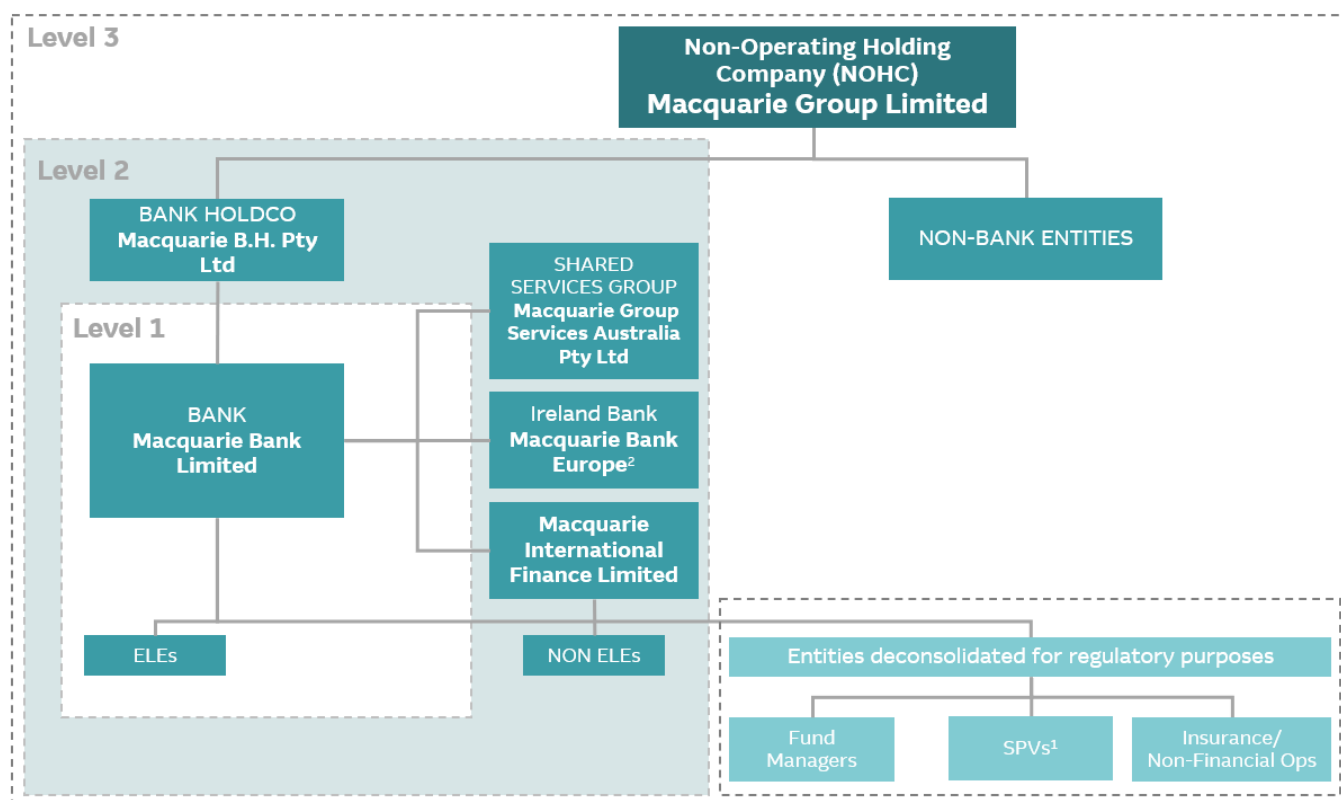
Level 3

Non-Operating Holding Company (NOHC)
Macquarie Group Limited

Level 2

BANK HOLDCO
Macquarie B.H. Pty Ltd

NON-BANK ENTITIES

SHARED SERVICES GROUP
Macquarie Group Services Australia Pty Ltd

Level 1

BANK
Macquarie Bank Limited

Ireland Bank
Macquarie Bank Europe$^{2}$

Macquarie International Finance Limited

ELEs

NON ELEs

Entities deconsolidated for regulatory purposes

Fund Managers

SPVs$^{1}$

Insurance/ Non-Financial Ops